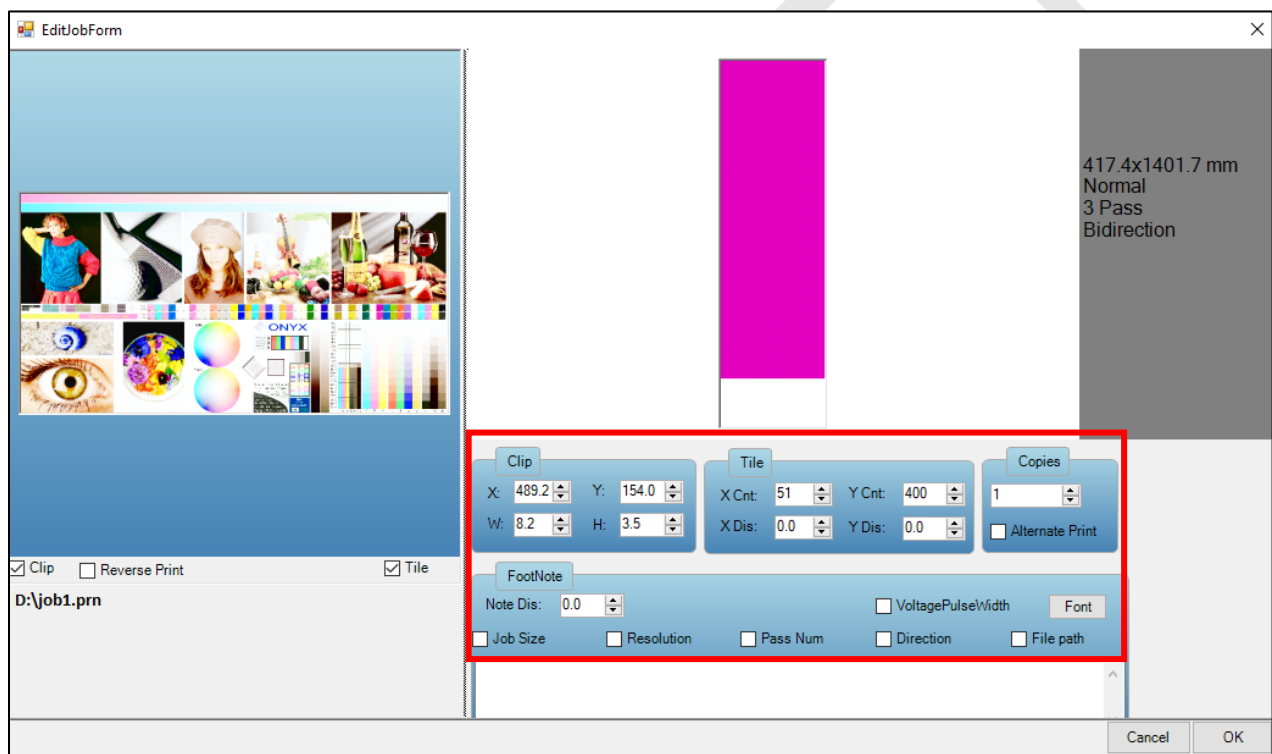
EditJobForm

ONYX

417.4x1401.7 mm
Normal
3 Pass
Bidirection

Clip
X: 489.2
Y: 154.0
W: 8.2
H: 3.5

Tile
X Cnt: 51
Y Cnt: 400
X Dis: 0.0
Y Dis: 0.0

Copies
1
Alternate Print

Clip
Reverse Print
Tile

D:\job1.prn

FootNote
Note Dis: 0.0
VoltagePulseWidth
Font
Job Size
Resolution
Pass Num
Direction
File path

Cancel
OK